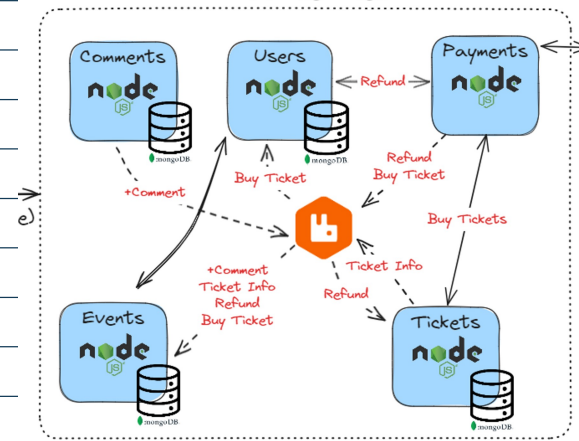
Comments
node JS
mongoDB

Users
node JS
mongoDB

Payments
node JS

Refund

Refund
Buy Ticket

Buy Ticket

+Comment

Buy Tickets

e)

+Comment
Ticket Info
Refund
Buy Ticket

Ticket Info

Refund

Events
node JS
mongoDB

Tickets
node JS
mongoDB